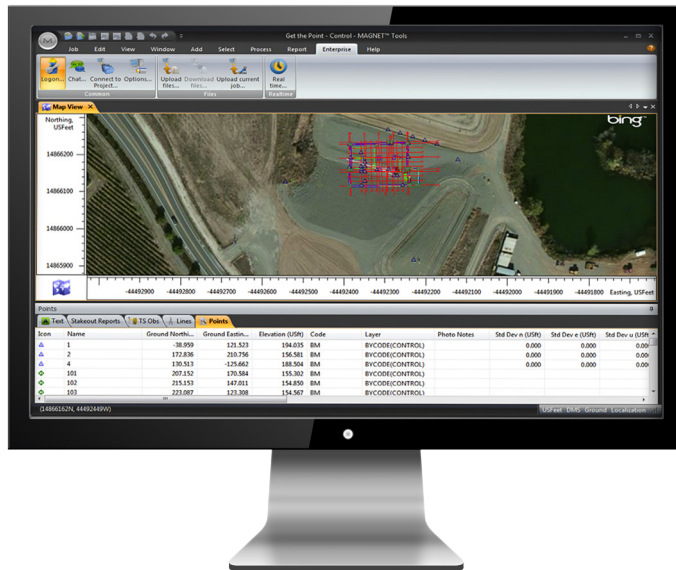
Get the Point - Control - MAGNET™ Tools

Job Edit View Window Add Select Process Report Enterprise Help

Logon... Chat... Connect to Project... Options... Common

Upload files... Download files... Upload current job... Files

Real time... Realtime

Map View

Northing, USFeet

14866200

14866100

14866000

14865900

bing™

-44492900 -44492800 -44492700 -44492600 -44492500 -44492400 -44492300 -44492200 -44492100 -44492000 -44491900 -44491800 Easting, USFeet

Points

Text Stakeout Reports TS Obs Lines Points

| Icon | Name | Ground Northi... | Ground Eastin... | Elevation (USft) | Code | Layer | Photo Notes | Std Dev n (USft) | Std Dev e (USft) | Std Dev u (USft) |
|---|---|---|---|---|---|---|---|---|---|---|
| | 1 | -38.959 | 121.523 | 194.035 | BM | BYCODE(CONTROL) | | 0.000 | 0.000 | 0.00 |
| | 2 | 172.836 | 210.756 | 156.581 | BM | BYCODE(CONTROL) | | 0.000 | 0.000 | 0.00 |
| | 4 | 130.513 | -125.662 | 188.504 | BM | BYCODE(CONTROL) | | 0.000 | 0.000 | 0.00 |
| | 101 | 207.152 | 170.584 | 155.302 | BM | BYCODE(CONTROL) | | | | |
| | 102 | 215.153 | 147.011 | 154.850 | BM | BYCODE(CONTROL) | | | | |
| | 103 | 223.087 | 123.308 | 154.567 | BM | BYCODE(CONTROL) | | | | |

(14866162N, 44492449W)

USFeet DMS Ground Localization